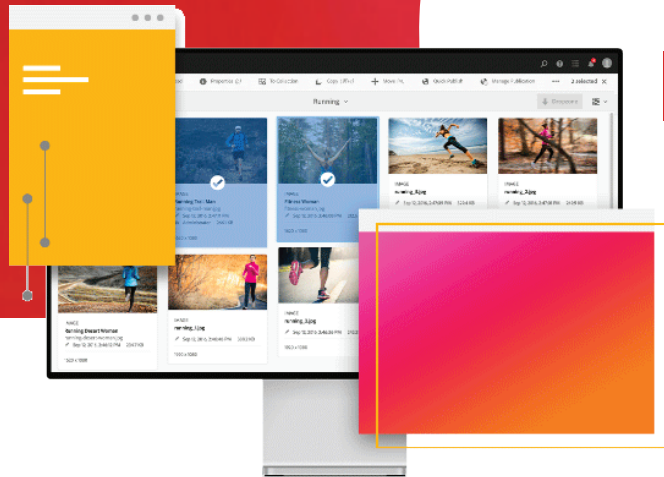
Properties   To Collection   Copy   Move To   Quick Publish   Manage Publication   2 selected

Running

IMAGE
Running Trail Man

IMAGE
Fitness Women

IMAGE
running_4.jpg
Sep 12, 2016, 3:54:48 PM

IMAGE
running_5.jpg
Sep 12, 2016, 3:54:48 PM

IMAGE
Running Desert Woman
running-desert-woman.jpg
Sep 12, 2016, 3:47 PM
5121 x 1080

IMAGE
running_1.jpg
Sep 12, 2016, 3:54:48 PM
1920 x 1080

IMAGE
running_3.jpg
Sep 12, 2016, 3:46:50 PM
1920 x 1080